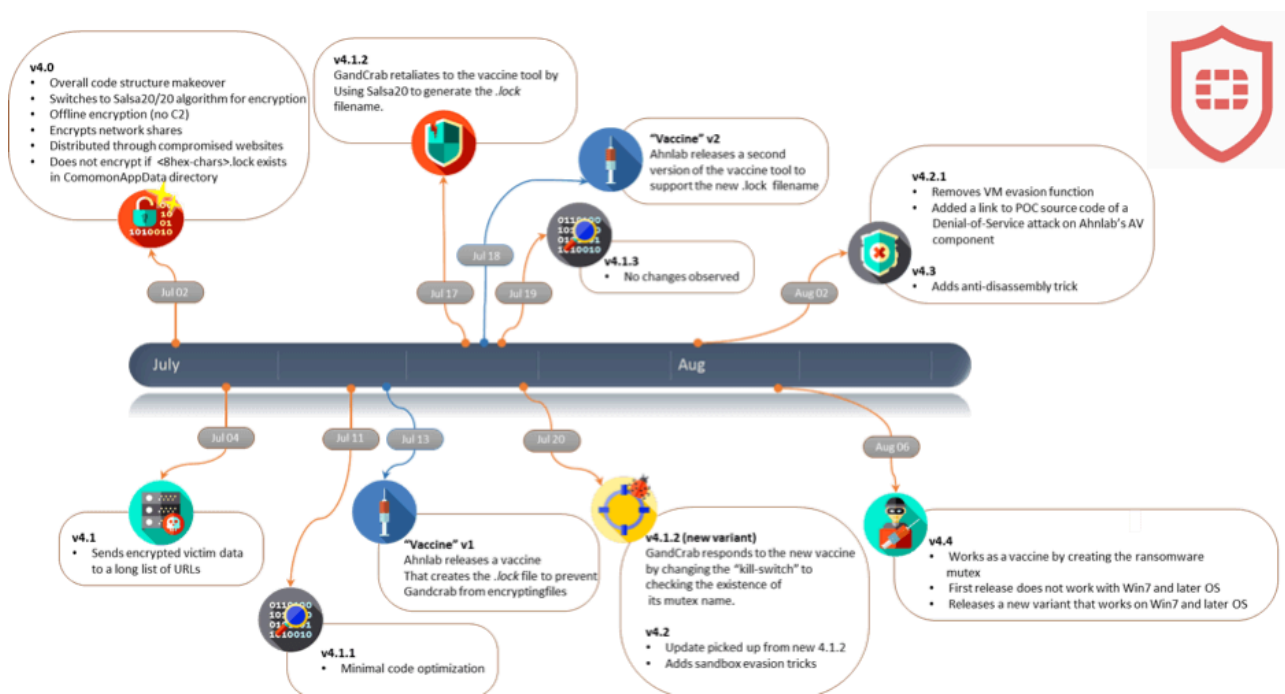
v4.0
• Overall code structure makeover
• Switches to Salsa20/20 algorithm for encryption
• Offline encryption (no C2)
• Encrypts network shares
• Distributed through compromised websites
• Does not encrypt if <8hex-chars>.lock exists in ComomonAppData directory

v4.1.2
GandCrab retaliates to the vaccine tool by Using Salsa20 to generate the .lock filename.

"Vaccine" v2
Ahnlab releases a second version of the vaccine tool to support the new .lock filename

v4.1.3
• No changes observed

v4.2.1
• Removes VM evasion function
• Added a link to POC source code of a Denial-of-Service attack on Ahnlab's AV component

v4.3
• Adds anti-disassembly trick

Jul 02

Jul 17

Jul 18

Jul 19

Aug 02

July

Aug

Jul 04

Jul 11

Jul 13

Jul 20

Aug 06

v4.1
• Sends encrypted victim data to a long list of URLs

"Vaccine" v1
Ahnlab releases a vaccine That creates the .lock file to prevent Gandcrab from encryptingfiles

v4.1.2 (new variant)
GandCrab responds to the new vaccine by changing the "kill-switch" to checking the existence of its mutex name.

v4.2
• Update picked up from new 4.1.2
• Adds sandbox evasion tricks

v4.4
• Works as a vaccine by creating the ransomware mutex
• First release does not work with Win7 and later OS
• Releases a new variant that works on Win7 and later OS

v4.1.1
• Minimal code optimization